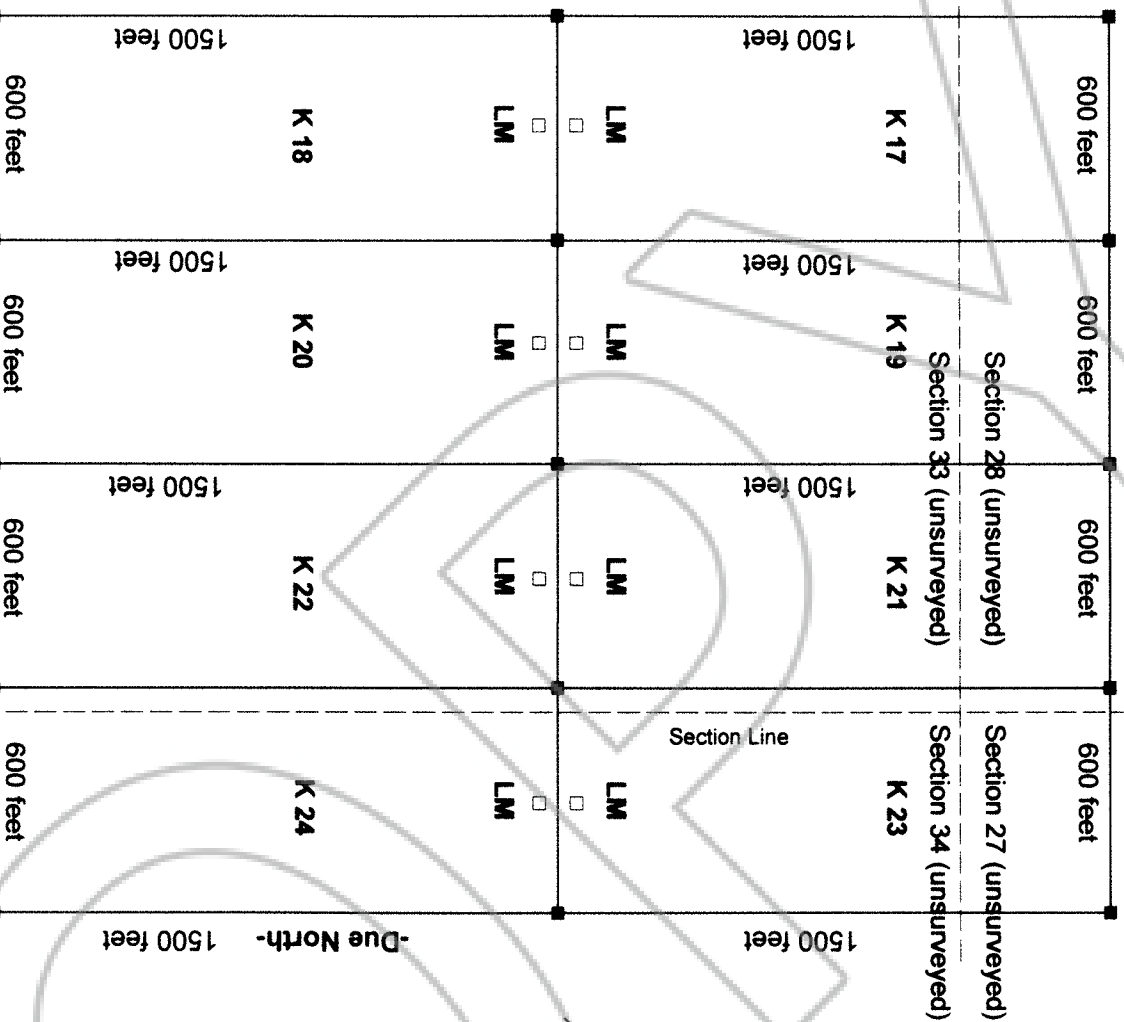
1500 feet

1500 feet

600 feet

K 18

LM

LM

K 17

600 feet

1500 feet

1500 feet

600 feet

K 20

LM

LM

K 19

600 feet

Section 28 (unsurveyed)

Section 33 (unsurveyed)

1500 feet

1500 feet

600 feet

K 22

LM

LM

K 21

600 feet

Section Line

Section 27 (unsurveyed)

Section 34 (unsurveyed)

600 feet

K 24

LM

LM

K 23

600 feet

1500 feet

-Due North-

1500 feet